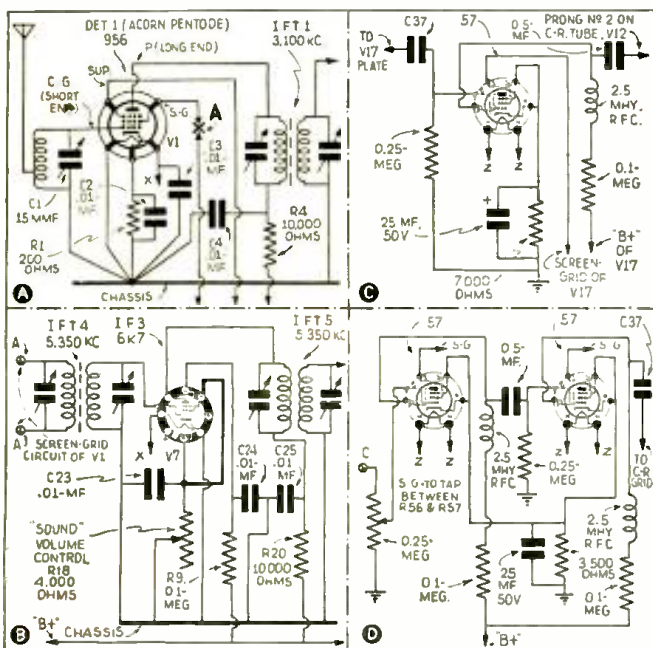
DET 1 (ACORN PENTODE)
956
P (LONG END)
IFT 1
3,100 KC
C-G (SHORT END)
SUP.
S-G
A
V1
C3
.01-MF
X
C2
.01-MF
C1
15 MMF
R1
200 OHMS
C4
.01-MF
R4
10,000 OHMS
CHASSIS
A

TO V17 PLATE
C37
57
0.5-MF
PRONG Nº 2 ON C-R. TUBE, V12
2.5 MHY. RFC.
0.25-MEG
Z
Z
0.1-MEG
25 MF. 50V
"B+" OF V17
SCREEN-GRID OF V17
7,000 OHMS
C

IFT4
5,350 KC
IF3
6K7
IFT5
5,350 KC
A
A
SCREEN-GRID CIRCUIT OF V1
X
V7
C23
.01-MF
C24
.01-MF
C25
.01-MF
"SOUND" VOLUME CONTROL R18
4,000 OHMS
R9
0.1-MEG
R20
10,000 OHMS
"B+"
CHASSIS
B

57
S-G
0.5-MF
57
S-G
C37
C
Z
Z
2.5 MHY RFC
0.25-MEG
TO C-R GRID
S-G-TO TAP BETWEEN R56 & R57
0.25-MEG
2.5 MHY RFC
25 MF 50V
0.1-MEG.
3,500 OHMS
0.1-MEG
"B+"
D